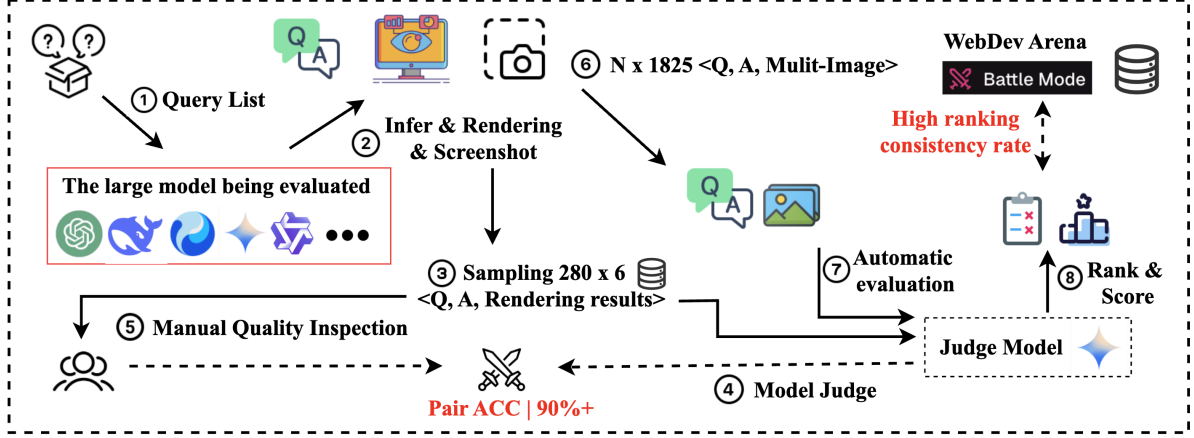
① Query List

Q A

② Infer & Rendering & Screenshot

⑥ N x 1825 <Q, A, Mulit-Image>

WebDev Arena

Battle Mode

High ranking consistency rate

The large model being evaluated

Q A

③ Sampling 280 x 6 <Q, A, Rendering results>

⑦ Automatic evaluation

⑧ Rank & Score

⑤ Manual Quality Inspection

Judge Model

Pair ACC | 90%+

④ Model Judge